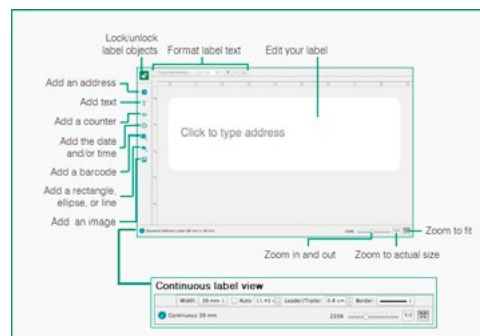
Lock/unlock label objects

Format label text

Edit your label

Add an address

Add text

Add a counter

Add the date and/or time

Add a barcode

Add a rectangle, ellipse, or line

Add an image

Click to type address

Zoom in and out

Zoom to actual size

Zoom to fit

Continuous label view

Width: 39 mm | Auto | Leader/Trailer: 0.8 cm | Border:

Continuous 39 mm

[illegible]